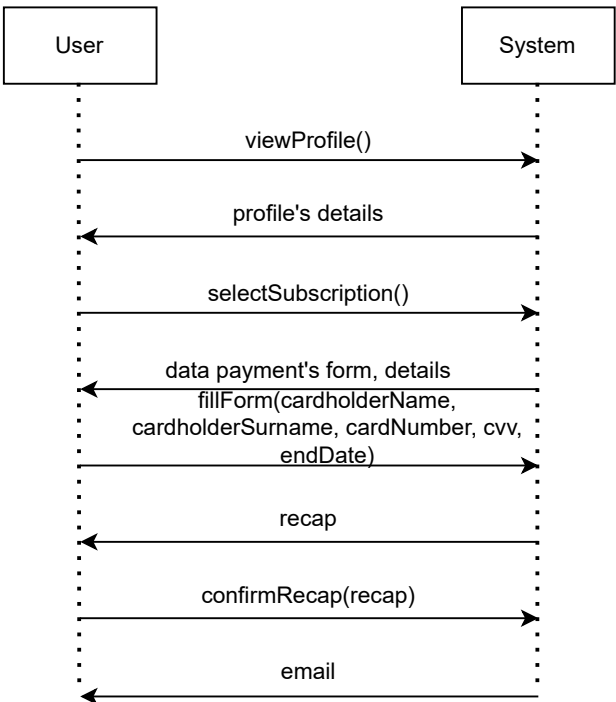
User

System

viewProfile()

profile's details

selectSubscription()

data payment's form, details

fillForm(cardholderName, cardholderSurname, cardNumber, cvv, endDate)

recap

confirmRecap(recap)

email